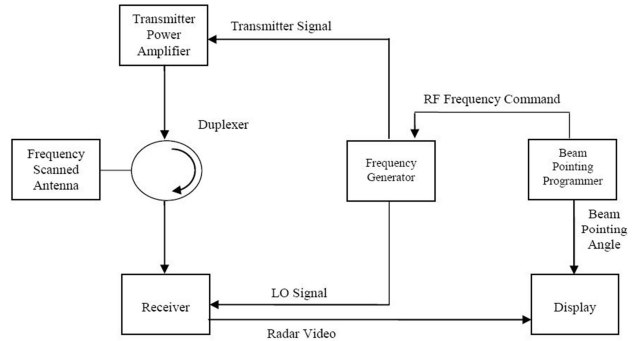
Transmitter Power Amplifier

Transmitter Signal

RF Frequency Command

Duplexer

Frequency Scanned Antenna

Frequency Generator

Beam Pointing Programmer

Beam Pointing Angle

Receiver

LO Signal

Display

Radar Video